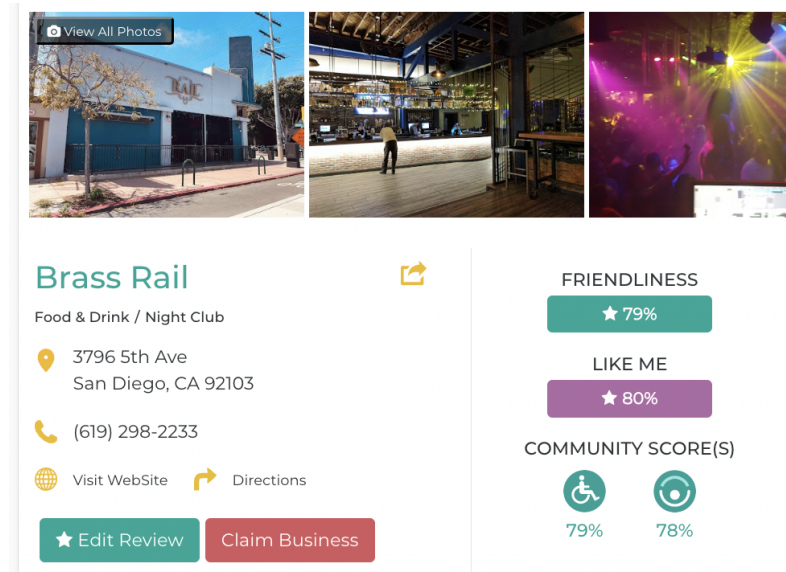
View All Photos

RAIL

Brass Rail

Food & Drink / Night Club

3796 5th Ave
San Diego, CA 92103

(619) 298-2233

Visit WebSite

Directions

Edit Review

Claim Business

FRIENDLINESS

79%

LIKE ME

80%

COMMUNITY SCORE(S)

79%

78%